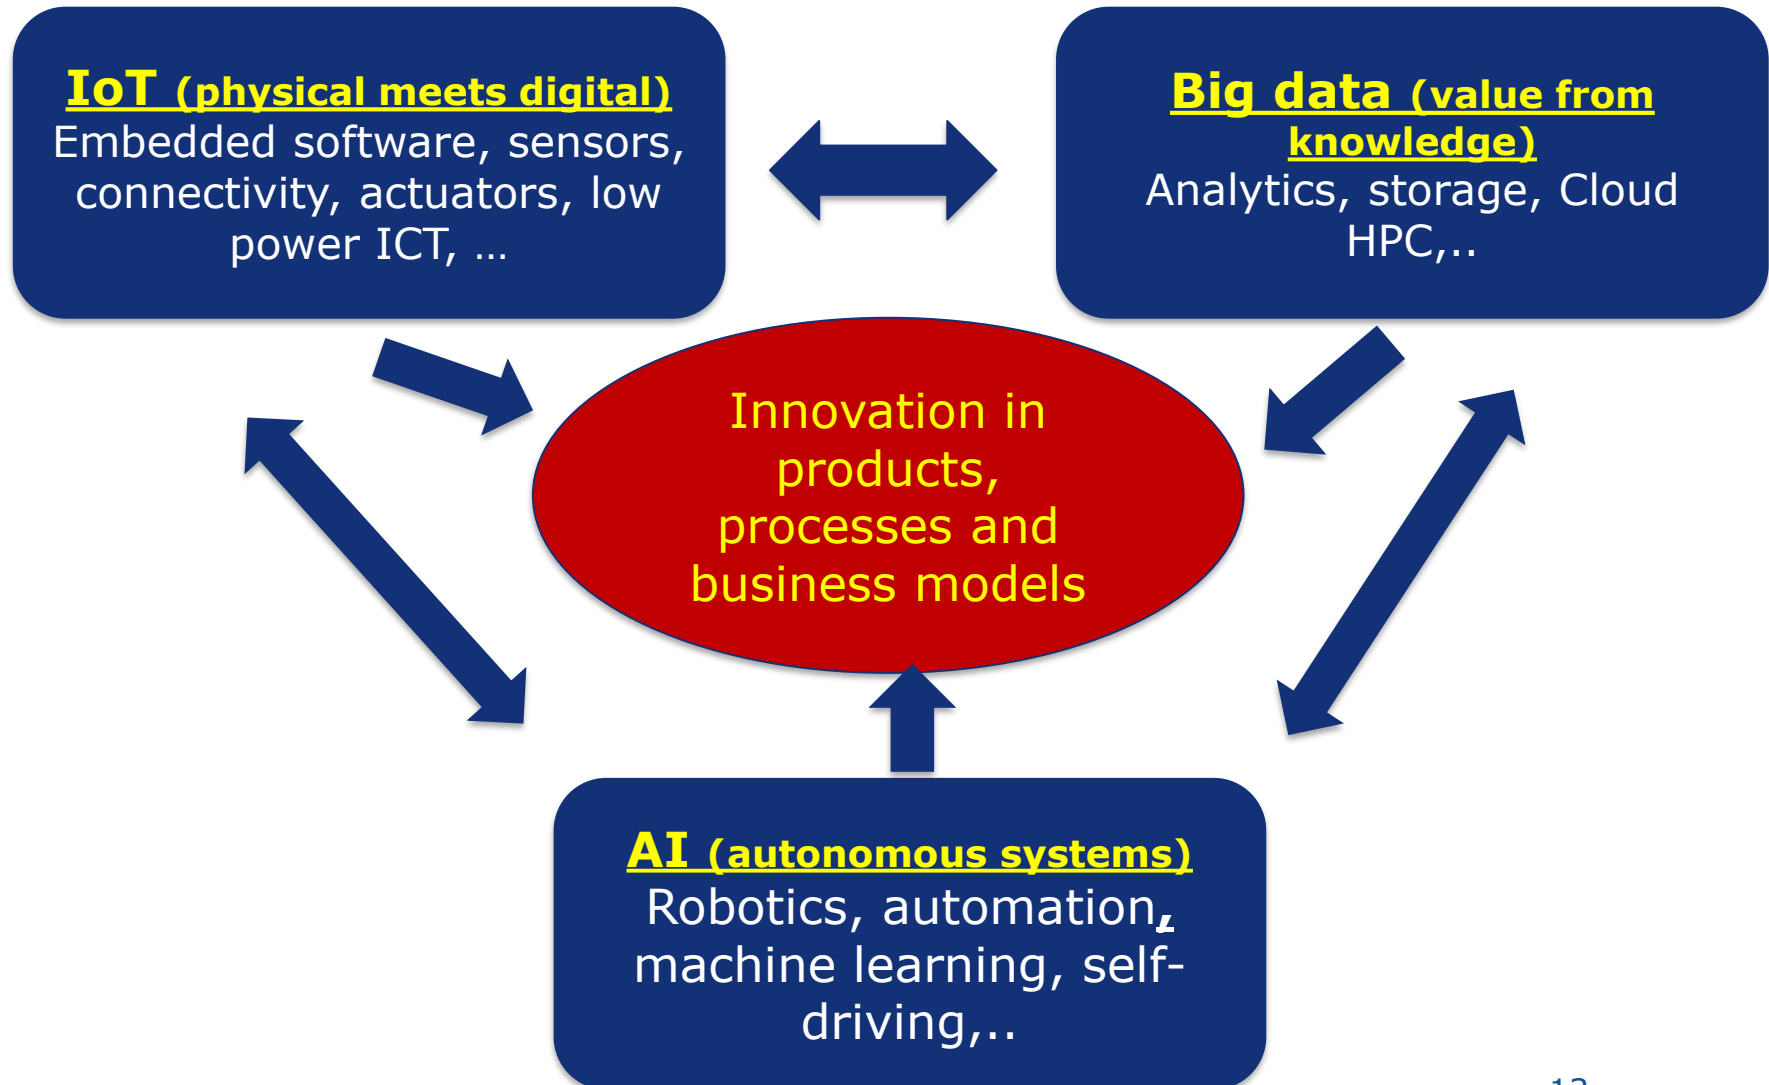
IoT (physical meets digital)
Embedded software, sensors, connectivity, actuators, low power ICT, …

Big data (value from knowledge)
Analytics, storage, Cloud HPC,..

Innovation in products, processes and business models

AI (autonomous systems)
Robotics, automation, machine learning, self-driving,..

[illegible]